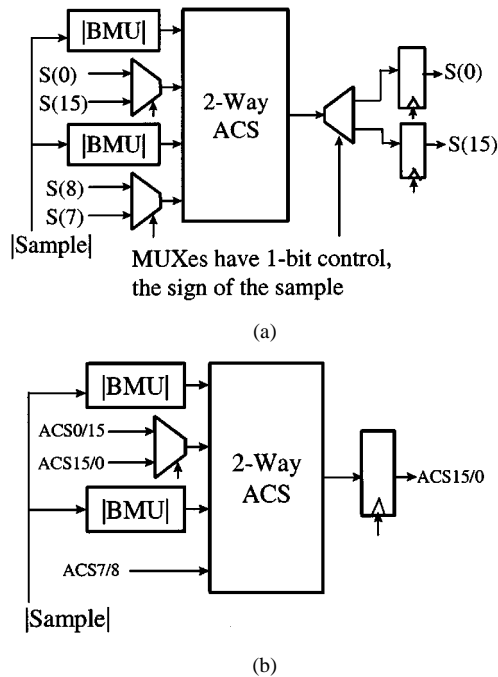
|BMU|

S(0)

S(15)

2-Way ACS

|BMU|

S(8)

S(7)

|Sample|

S(0)

S(15)

MUXes have 1-bit control, the sign of the sample

(a)

|BMU|

ACS0/15

ACS15/0

2-Way ACS

|BMU|

ACS7/8

ACS15/0

|Sample|

(b)